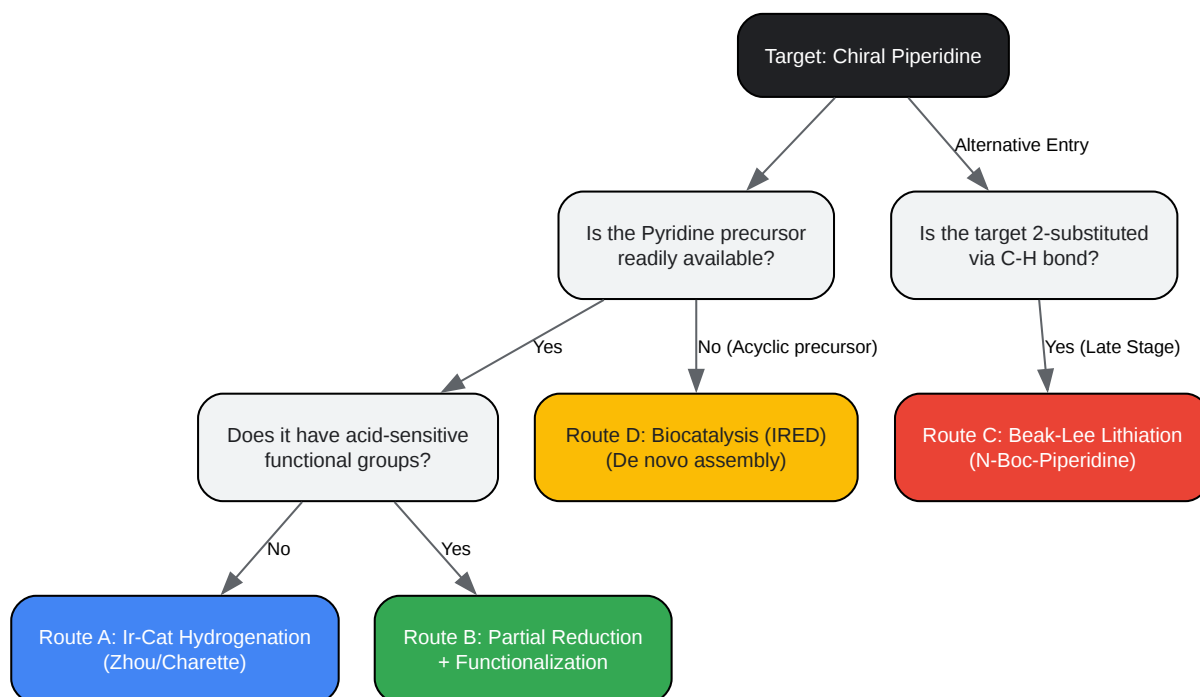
Target: Chiral Piperidine

Alternative Entry

Is the Pyridine precursor readily available?

Is the target 2-substituted via C-H bond?

Yes

No (Acyclic precursor)

Yes (Late Stage)

Does it have acid-sensitive functional groups?

Route D: Biocatalysis (IRED) (De novo assembly)

Route C: Beak-Lee Lithiation (N-Boc-Piperidine)

No

Yes

Route A: Ir-Cat Hydrogenation (Zhou/Charette)

Route B: Partial Reduction + Functionalization